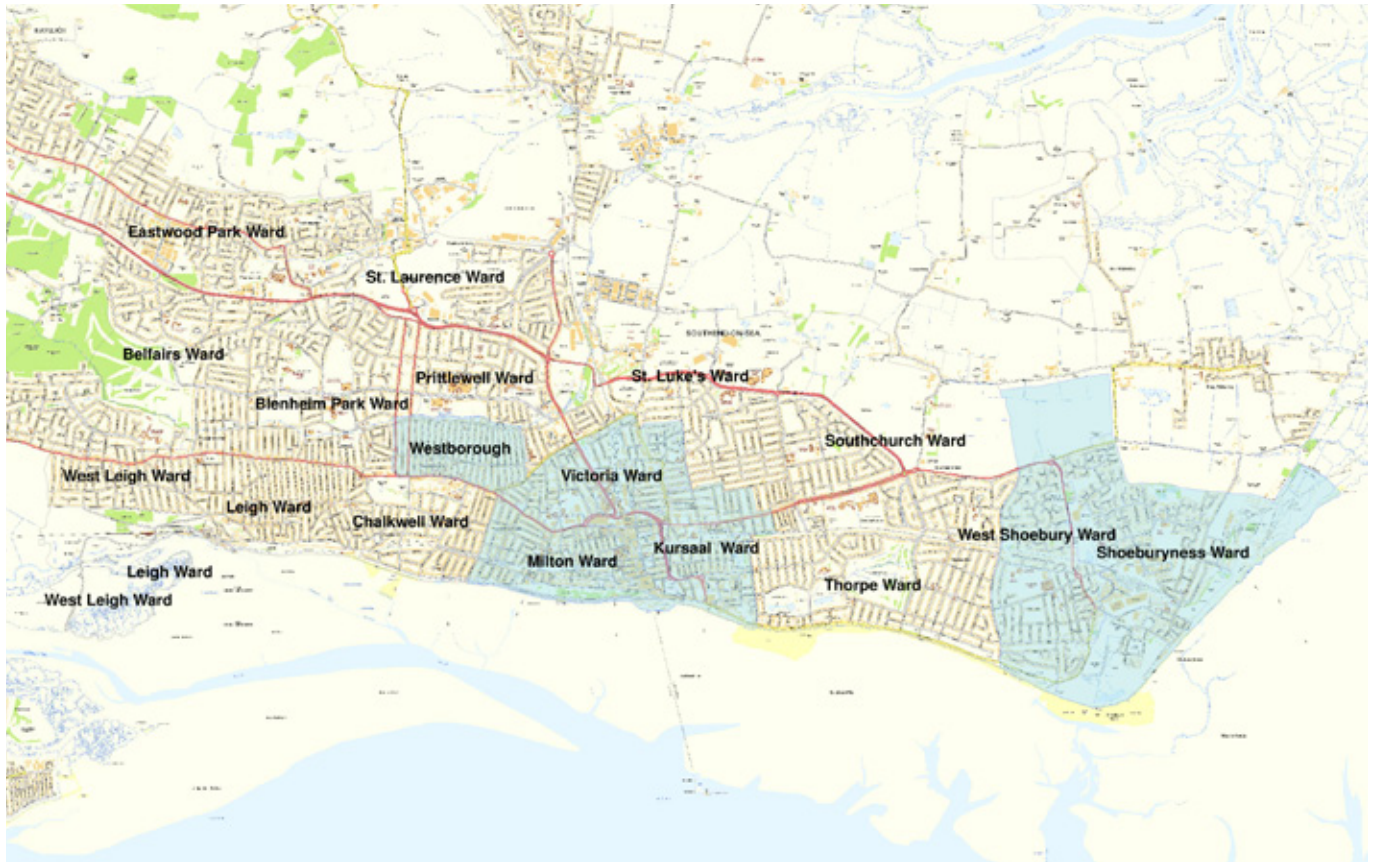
Eastwood Park Ward
St. Laurence Ward
Belfairs Ward
Prittlewell Ward
St. Luke's Ward
Blenheim Park Ward
Westborough
Southchurch Ward
Victoria Ward
West Leigh Ward
Leigh Ward
Chalkwell Ward
West Shoebury Ward
Shoeburyness Ward
Milton Ward
Kursaal Ward
Leigh Ward
Thorpe Ward
West Leigh Ward